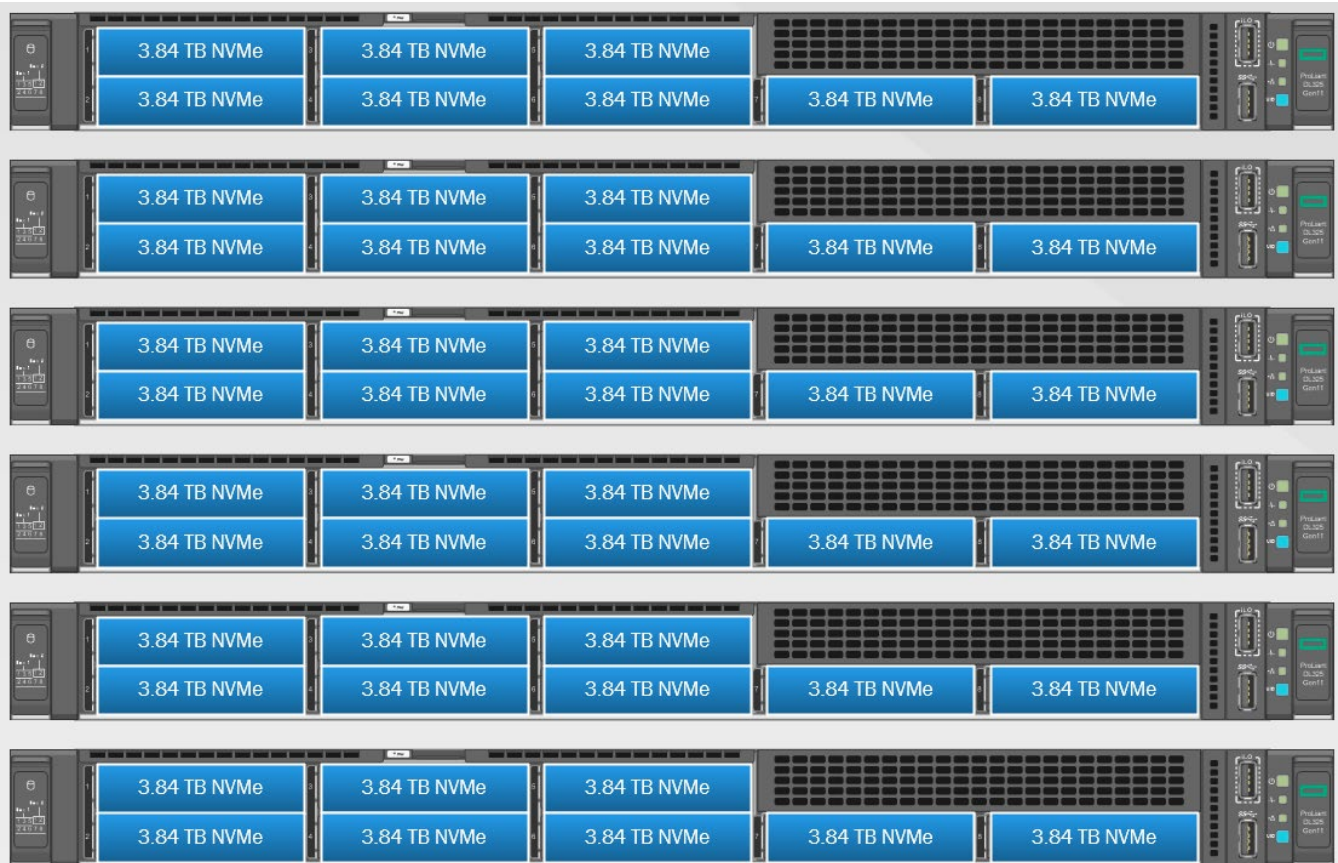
1 3.84 TB NVMe 3 3.84 TB NVMe 5 3.84 TB NVMe
2 3.84 TB NVMe 4 3.84 TB NVMe 6 3.84 TB NVMe 7 3.84 TB NVMe 8 3.84 TB NVMe
ProLiant DL325 Gen11

1 3.84 TB NVMe 3 3.84 TB NVMe 5 3.84 TB NVMe
2 3.84 TB NVMe 4 3.84 TB NVMe 6 3.84 TB NVMe 7 3.84 TB NVMe 8 3.84 TB NVMe
ProLiant DL325 Gen11

1 3.84 TB NVMe 3 3.84 TB NVMe 5 3.84 TB NVMe
2 3.84 TB NVMe 4 3.84 TB NVMe 6 3.84 TB NVMe 7 3.84 TB NVMe 8 3.84 TB NVMe
ProLiant DL325 Gen11

1 3.84 TB NVMe 3 3.84 TB NVMe 5 3.84 TB NVMe
2 3.84 TB NVMe 4 3.84 TB NVMe 6 3.84 TB NVMe 7 3.84 TB NVMe 8 3.84 TB NVMe
ProLiant DL325 Gen11

1 3.84 TB NVMe 3 3.84 TB NVMe 5 3.84 TB NVMe
2 3.84 TB NVMe 4 3.84 TB NVMe 6 3.84 TB NVMe 7 3.84 TB NVMe 8 3.84 TB NVMe
ProLiant DL325 Gen11

1 3.84 TB NVMe 3 3.84 TB NVMe 5 3.84 TB NVMe
2 3.84 TB NVMe 4 3.84 TB NVMe 6 3.84 TB NVMe 7 3.84 TB NVMe 8 3.84 TB NVMe
ProLiant DL325 Gen11